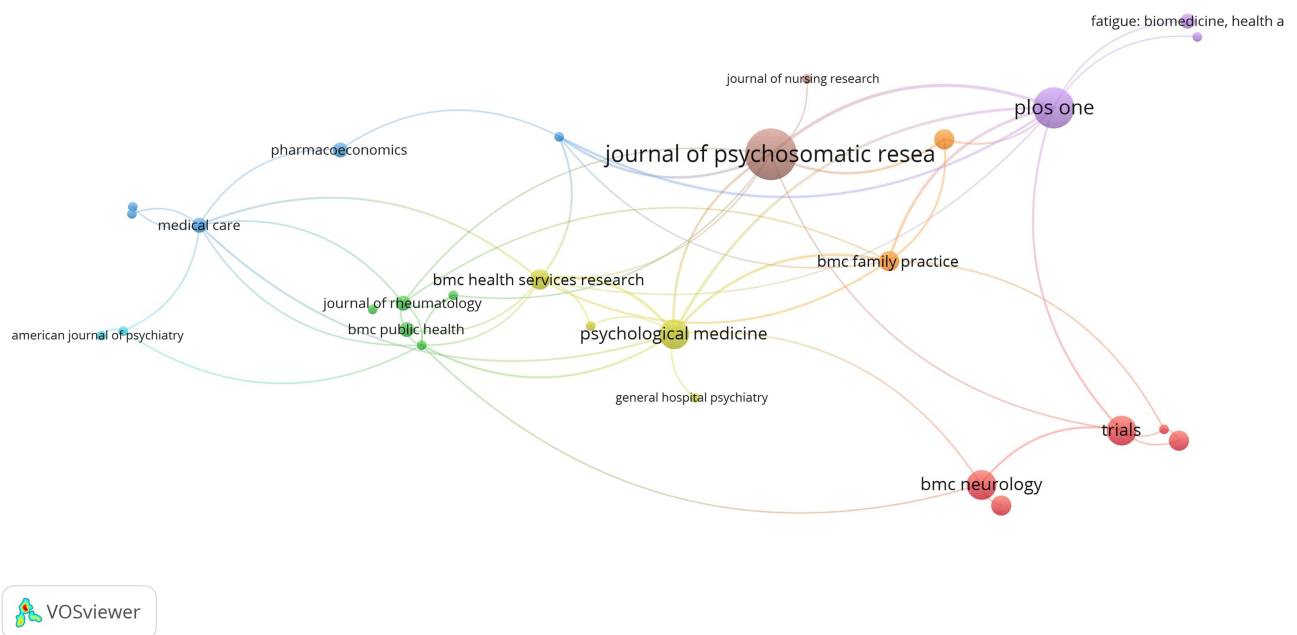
fatigue: biomedicine, health a

journal of nursing research

plos one

pharmacoeconomics

journal of psychosomatic resea

medical care

bmc family practice

bmc health services research

journal of rheumatology

bmc public health

american journal of psychiatry

psychological medicine

general hospital psychiatry

trials

bmc neurology

VOSviewer